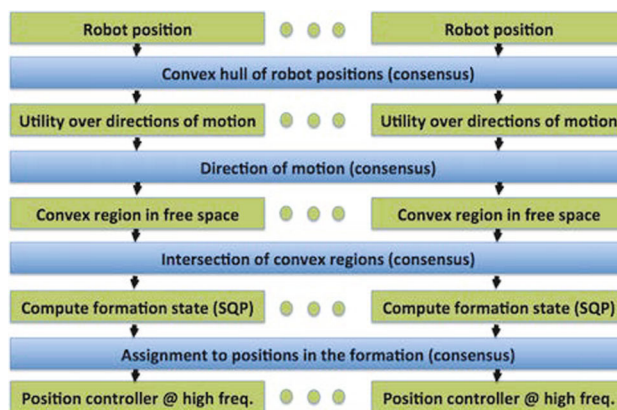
Robot position

Robot position

Convex hull of robot positions (consensus)

Utility over directions of motion

Utility over directions of motion

Direction of motion (consensus)

Convex region in free space

Convex region in free space

Intersection of convex regions (consensus)

Compute formation state (SQP)

Compute formation state (SQP)

Assignment to positions in the formation (consensus)

Position controller @ high freq.

Position controller @ high freq.